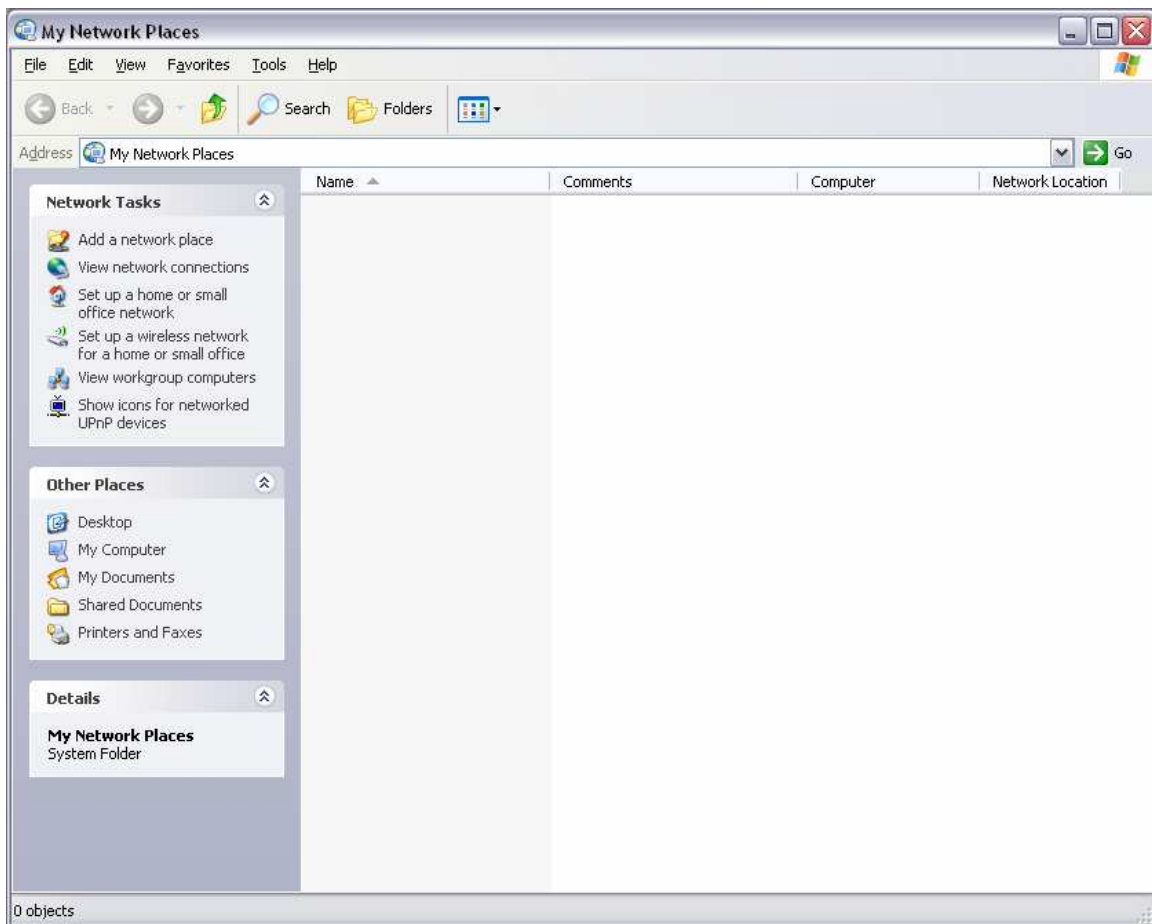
My Network Places

File Edit View Favorites Tools Help

Back Search Folders

Address My Network Places Go

Network Tasks

Add a network place
View network connections
Set up a home or small office network
Set up a wireless network for a home or small office
View workgroup computers
Show icons for networked UPnP devices

Other Places

Desktop
My Computer
My Documents
Shared Documents
Printers and Faxes

Details

My Network Places
System Folder

| Name | Comments | Computer | Network Location |
|---|---|---|---|

0 objects